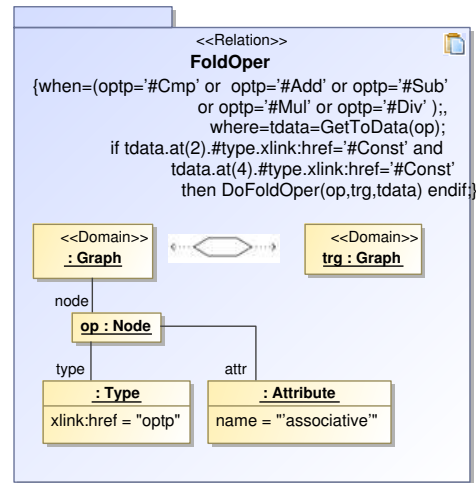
<<Relation>>
**FoldOper**
{when=(optp='#Cmp' or optp='#Add' or optp='#Sub' or optp='#Mul' or optp='#Div' );, where=tdata=GetToData(op); if tdata.at(2).#type.xlink:href='#Const' and tdata.at(4).#type.xlink:href='#Const' then DoFoldOper(op,trg,tdata) endif;}

<<Domain>>
: Graph

<<Domain>>
trg : Graph

node

op : Node

type

attr

: Type
xlink:href = "optp"

: Attribute
name = "'associative'"